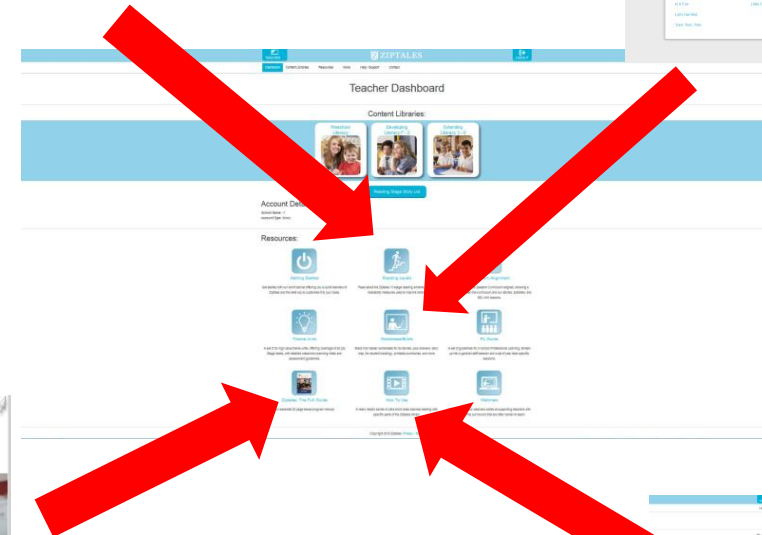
ZIPTALES

Dashboard Content Libraries Resources Tools Help/Support Contact

Teacher Dashboard

Content Libraries:

Readiness Library

Developing Library

Extending Library

Reading Stage Skills List

Account Details

Resources:

Getting Started

Reading Levels

Thematic Units

Presentation Boards

PD Guide

Ziptales: The Full Guide

How To Use

Webinars

Copyright Ziptales